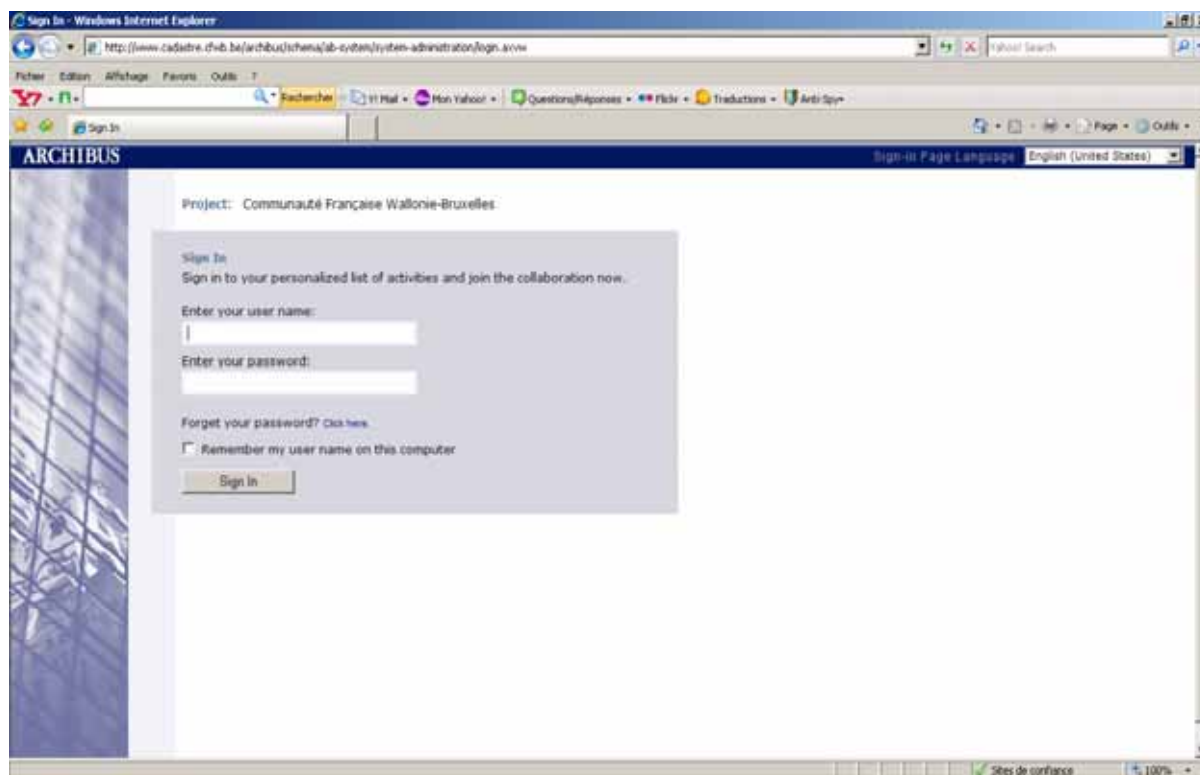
Sign In - Windows Internet Explorer

http://www.cadastre.cfwb.be/archibus/schema/ab-system/system-administration/login.axvw

Yahoo! Search

Fichier Edition Affichage Favoris Outils ?

Rechercher Y! Mail Mon Yahoo! Questions/Réponses Flickr Traductions Anti Spy

Sign In

Page Outils

ARCHIBUS

Sign-in Page Language English (United States)

Project: Communauté Française Wallonie-Bruxelles

Sign In
Sign in to your personalized list of activities and join the collaboration now.

Enter your user name:

Enter your password:

Forget your password? Click here

Remember my user name on this computer

Sign In

Sites de confiance

100%